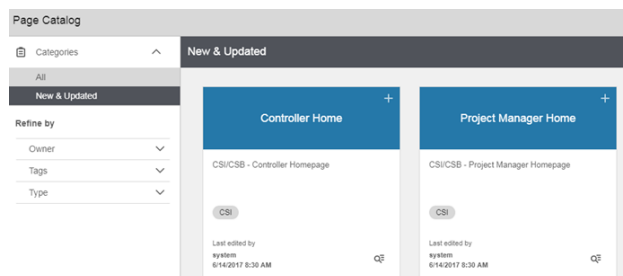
Page Catalog

Categories

All

New & Updated

Refine by

Owner

Tags

Type

New & Updated

+

Controller Home

CSI/CSB - Controller Homepage

CSI

Last edited by
system
6/14/2017 8:30 AM

+

Project Manager Home

CSI/CSB - Project Manager Homepage

CSI

Last edited by
system
6/14/2017 8:30 AM